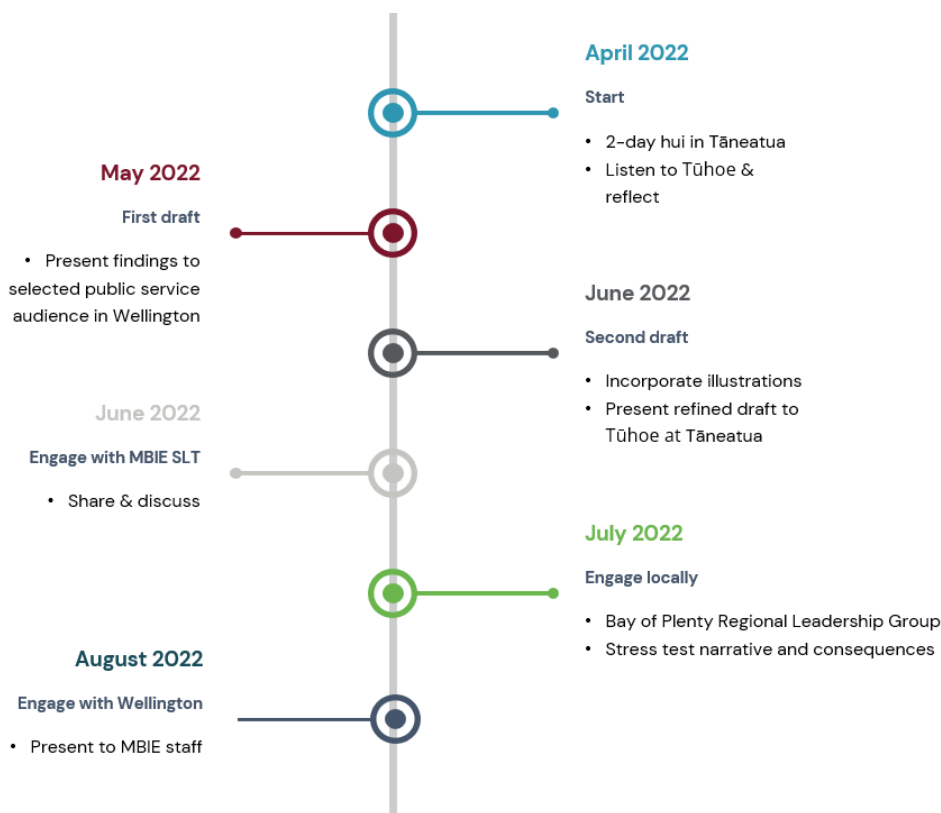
April 2022

Start

- 2-day hui in Tāneatua
- Listen to Tūhoe & reflect

May 2022

First draft

- Present findings to selected public service audience in Wellington

June 2022

Second draft

- Incorporate illustrations
- Present refined draft to Tūhoe at Tāneatua

June 2022

Engage with MBIE SLT

- Share & discuss

July 2022

Engage locally

- Bay of Plenty Regional Leadership Group
- Stress test narrative and consequences

August 2022

Engage with Wellington

- Present to MBIE staff